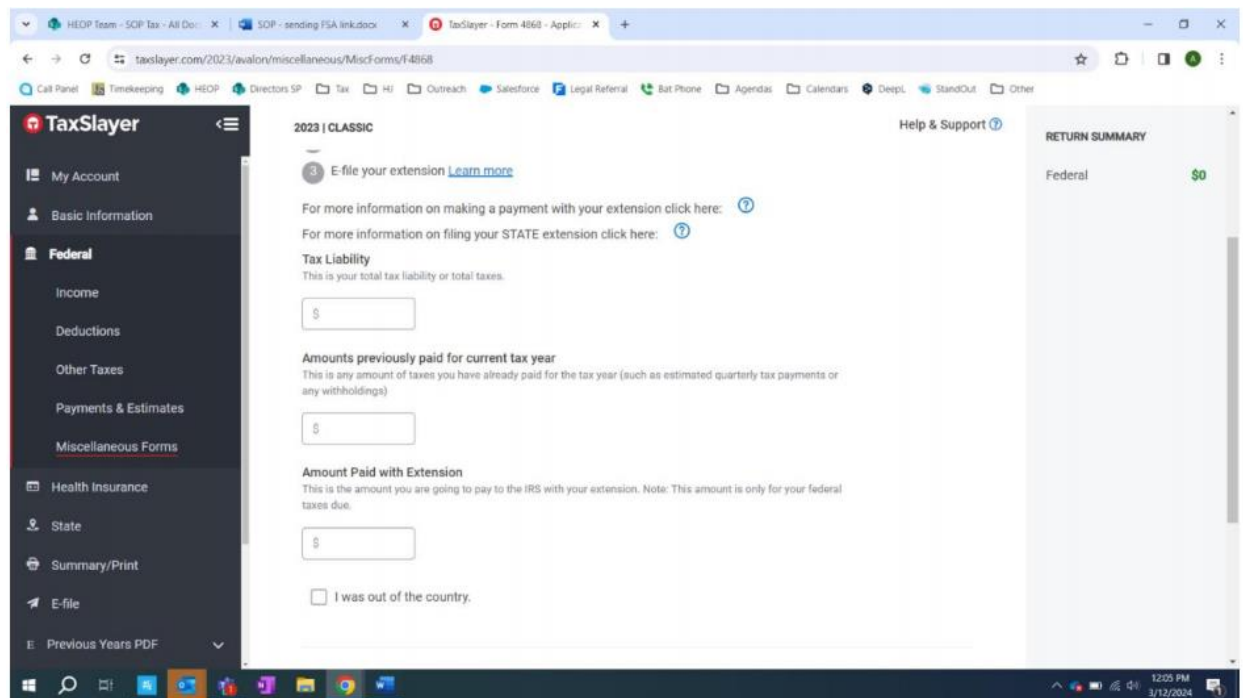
HEOP Team - SOP Tax - All Doc ×
SOP - sending FSA link.docx ×
TaxSlayer - Form 4868 - Applic ×
+

taxslayer.com/2023/avalon/miscellaneous/MiscForms/F4868

Call Panel Timekeeping HEOP Directors SP Tax HI Outreach Salesforce Legal Referral Bat Phone Agendas Calendars DeepL StandOut Other

TaxSlayer

My Account
Basic Information
Federal
Income
Deductions
Other Taxes
Payments & Estimates
Miscellaneous Forms
Health Insurance
State
Summary/Print
E-file
Previous Years PDF

2023 | CLASSIC

Help & Support

3 E-file your extension Learn more

For more information on making a payment with your extension click here:

For more information on filing your STATE extension click here:

Tax Liability
This is your total tax liability or total taxes.

$

Amounts previously paid for current tax year
This is any amount of taxes you have already paid for the tax year (such as estimated quarterly tax payments or any withholdings)

$

Amount Paid with Extension
This is the amount you are going to pay to the IRS with your extension. Note: This amount is only for your federal taxes due.

$

I was out of the country.

RETURN SUMMARY

Federal $0

12:05 PM
3/12/2024